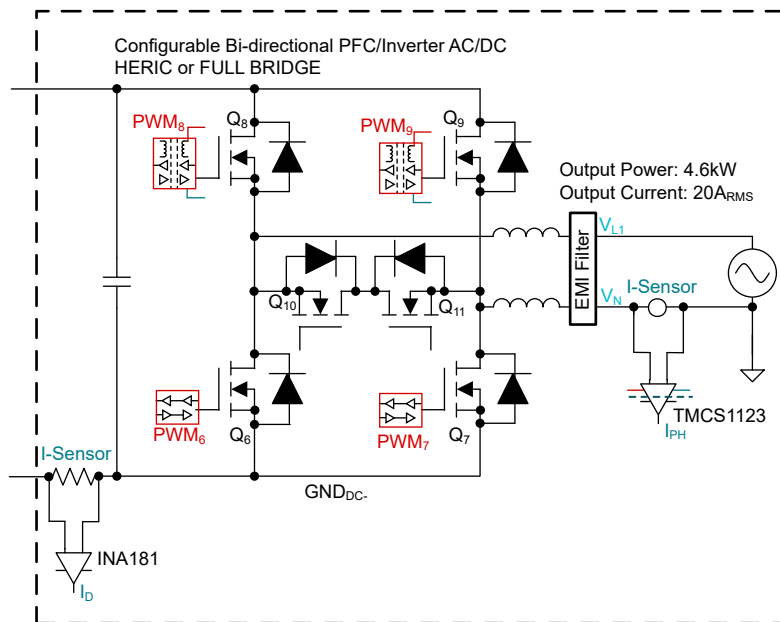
Configurable Bi-directional PFC/Inverter AC/DC
HERIC or FULL BRIDGE

$PWM_8$
$Q_8$
$PWM_9$
$Q_9$

Output Power: 4.6kW
Output Current: $20A_{RMS}$

$V_{L1}$
EMI Filter
$V_N$
I-Sensor

$Q_{10}$
$Q_{11}$

$PWM_6$
$Q_6$
$PWM_7$
$Q_7$

TMCS1123
$I_{PH}$

I-Sensor
$GND_{DC-}$

INA181
$I_D$